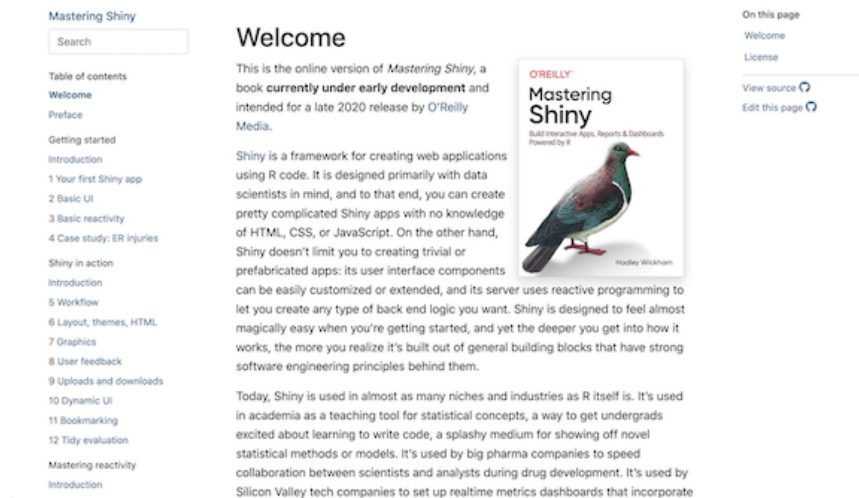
Mastering Shiny

Search

Table of contents
Welcome
Preface

Getting started
Introduction
1 Your first Shiny app
2 Basic UI
3 Basic reactivity
4 Case study: ER injuries

Shiny in action
Introduction
5 Workflow
6 Layout, themes, HTML
7 Graphics
8 User feedback
9 Uploads and downloads
10 Dynamic UI
11 Bookmarking
12 Tidy evaluation

Mastering reactivity
Introduction

Welcome

This is the online version of *Mastering Shiny*, a book **currently under early development** and intended for a late 2020 release by O'Reilly Media.

O'REILLY
Mastering Shiny
Build Interactive Apps, Reports & Dashboards Powered by R
Hadley Wickham

Shiny is a framework for creating web applications using R code. It is designed primarily with data scientists in mind, and to that end, you can create pretty complicated Shiny apps with no knowledge of HTML, CSS, or JavaScript. On the other hand, Shiny doesn't limit you to creating trivial or prefabricated apps: its user interface components can be easily customized or extended, and its server uses reactive programming to let you create any type of back end logic you want. Shiny is designed to feel almost magically easy when you're getting started, and yet the deeper you get into how it works, the more you realize it's built out of general building blocks that have strong software engineering principles behind them.

Today, Shiny is used in almost as many niches and industries as R itself is. It's used in academia as a teaching tool for statistical concepts, a way to get undergrads excited about learning to write code, a splashy medium for showing off novel statistical methods or models. It's used by big pharma companies to speed collaboration between scientists and analysts during drug development. It's used by Silicon Valley tech companies to set up realtime metrics dashboards that incorporate

On this page
Welcome
License

View source
Edit this page